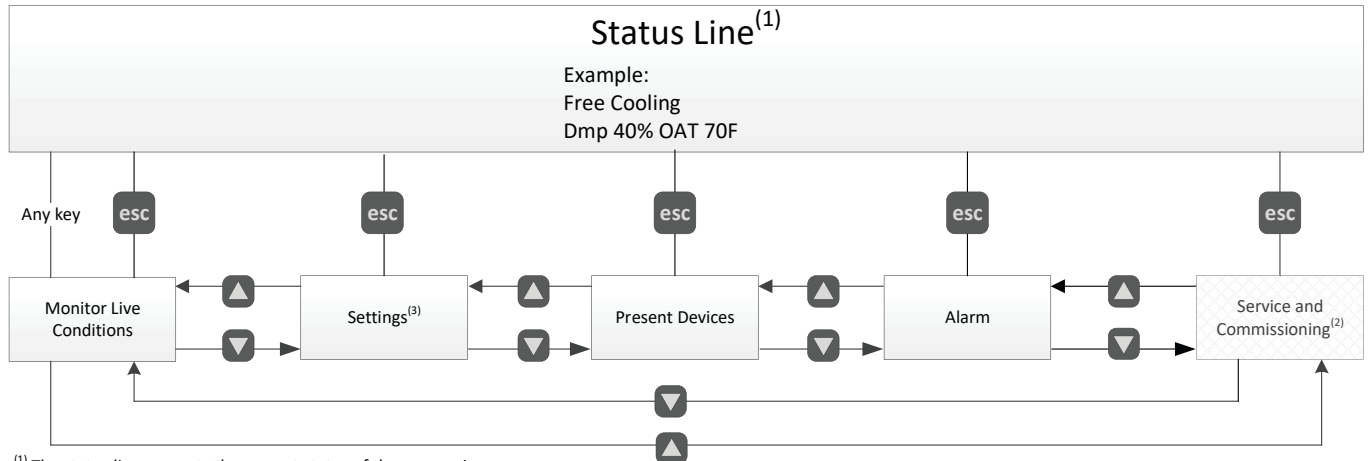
Status Line$^{(1)}$

Example:
Free Cooling
Dmp 40% OAT 70F

Any key

esc

esc

esc

esc

esc

Monitor Live Conditions

Settings$^{(3)}$

Present Devices

Alarm

Service and Commissioning$^{(2)}$

$^{(1)}$ The status line presents the current state of the economizer.